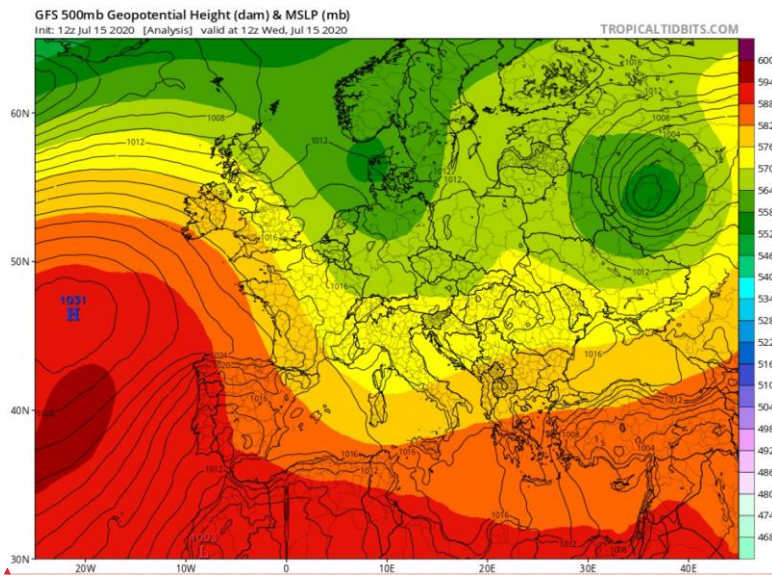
GFS 500mb Geopotential Height (dam) & MSLP (mb)
Init: 12z Jul 15 2020 [Analysis] valid at 12z Wed, Jul 15 2020
TROPICALTIDBITS.COM

60N
50N
40N
30N
20W
10W
0
10E
20E
30E
40E

1031
H
1008
1012
1016
1004
1020
1024
1028
1032

600
594
588
582
576
570
564
558
552
546
540
534
528
522
516
510
504
498
492
486
480
474
468